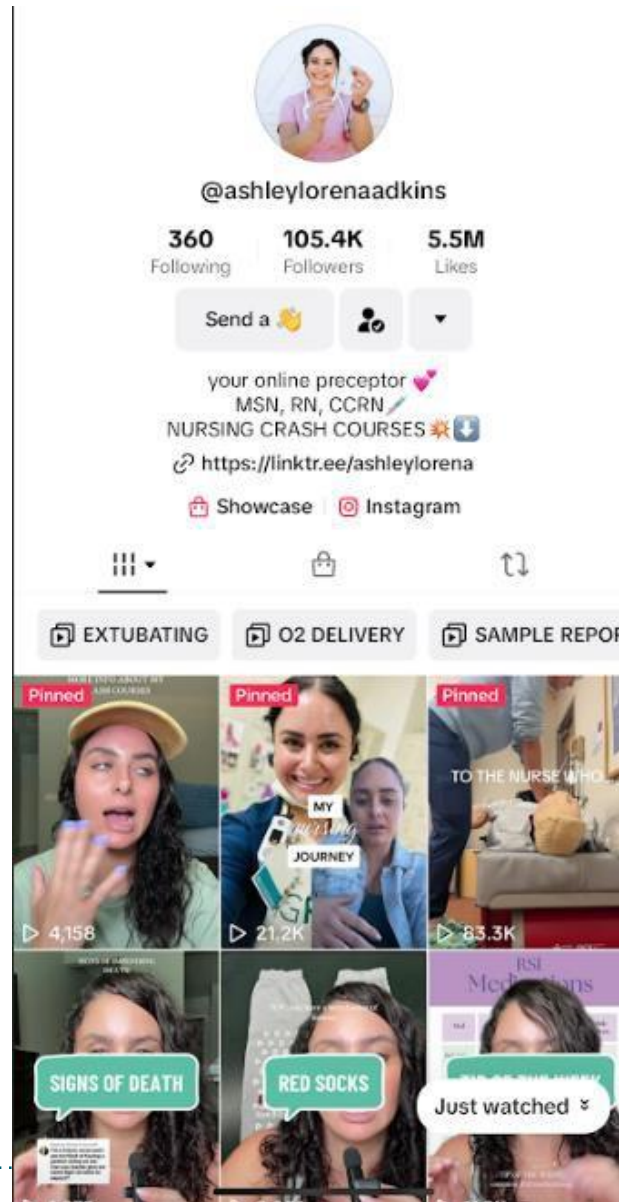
@ashleylorenaadkins

360 Following | 105.4K Followers | 5.5M Likes

Send a 👋

your online preceptor 💕
MSN, RN, CCRN
NURSING CRASH COURSES 💥⬇️
https://linktr.ee/ashleylorena

Showcase | Instagram

EXTUBATING | O2 DELIVERY | SAMPLE REPOR

Pinned
MORE INFO ABOUT MY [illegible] COURSES
4,158

Pinned
MY nursing JOURNEY
21.2K

Pinned
TO THE NURSE WHO...
83.3K

SIGNS OF DEATH

RED SOCKS

RSI Medications

Just watched